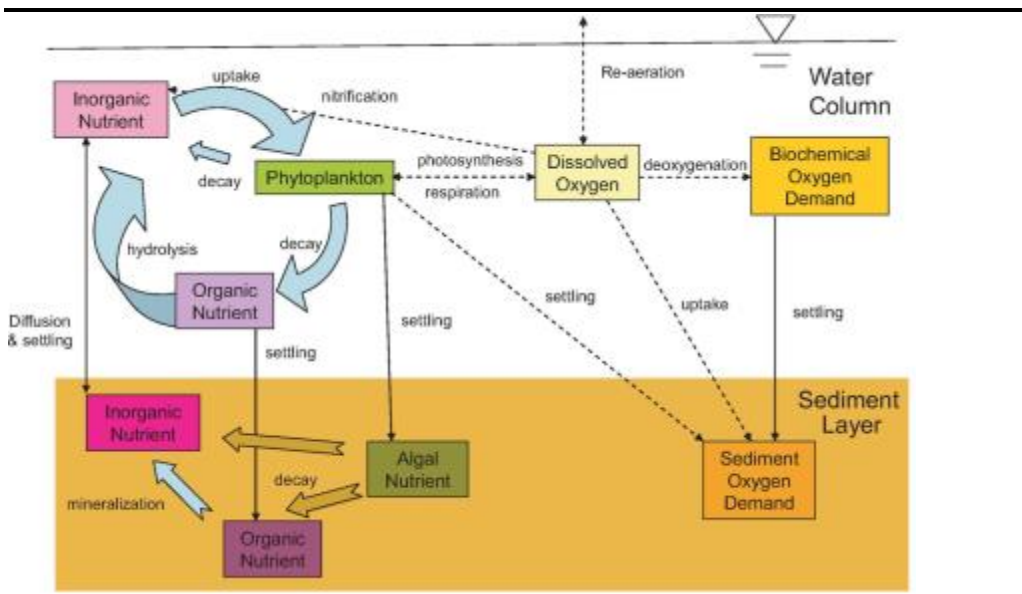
Re-aeration

Water Column

uptake

nitrification

Inorganic Nutrient

decay

Phytoplankton

photosynthesis

respiration

Dissolved Oxygen

deoxygenation

Biochemical Oxygen Demand

hydrolysis

decay

Organic Nutrient

settling

uptake

settling

Diffusion & settling

settling

settling

Sediment Layer

Inorganic Nutrient

Algal Nutrient

decay

mineralization

Organic Nutrient

Sediment Oxygen Demand